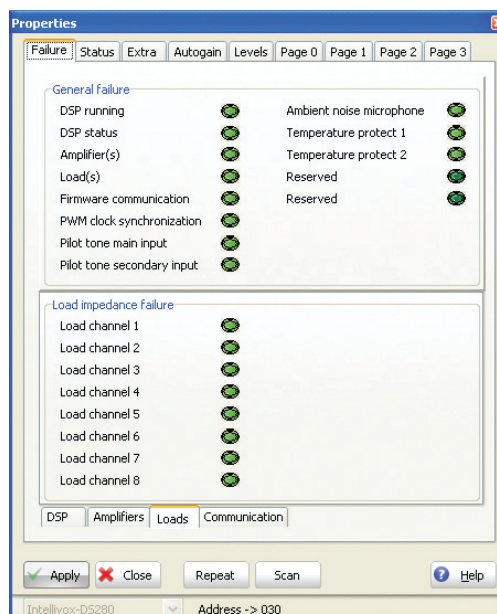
Properties

Failure | Status | Extra | Autogain | Levels | Page 0 | Page 1 | Page 2 | Page 3

General failure
DSP running
DSP status
Amplifier(s)
Load(s)
Firmware communication
PWM clock synchronization
Pilot tone main input
Pilot tone secondary input

Ambient noise microphone
Temperature protect 1
Temperature protect 2
Reserved
Reserved

Load impedance failure
Load channel 1
Load channel 2
Load channel 3
Load channel 4
Load channel 5
Load channel 6
Load channel 7
Load channel 8

DSP | Amplifiers | Loads | Communication

Apply | Close | Repeat | Scan | Help

Intellivox-DS280 | Address -> 030